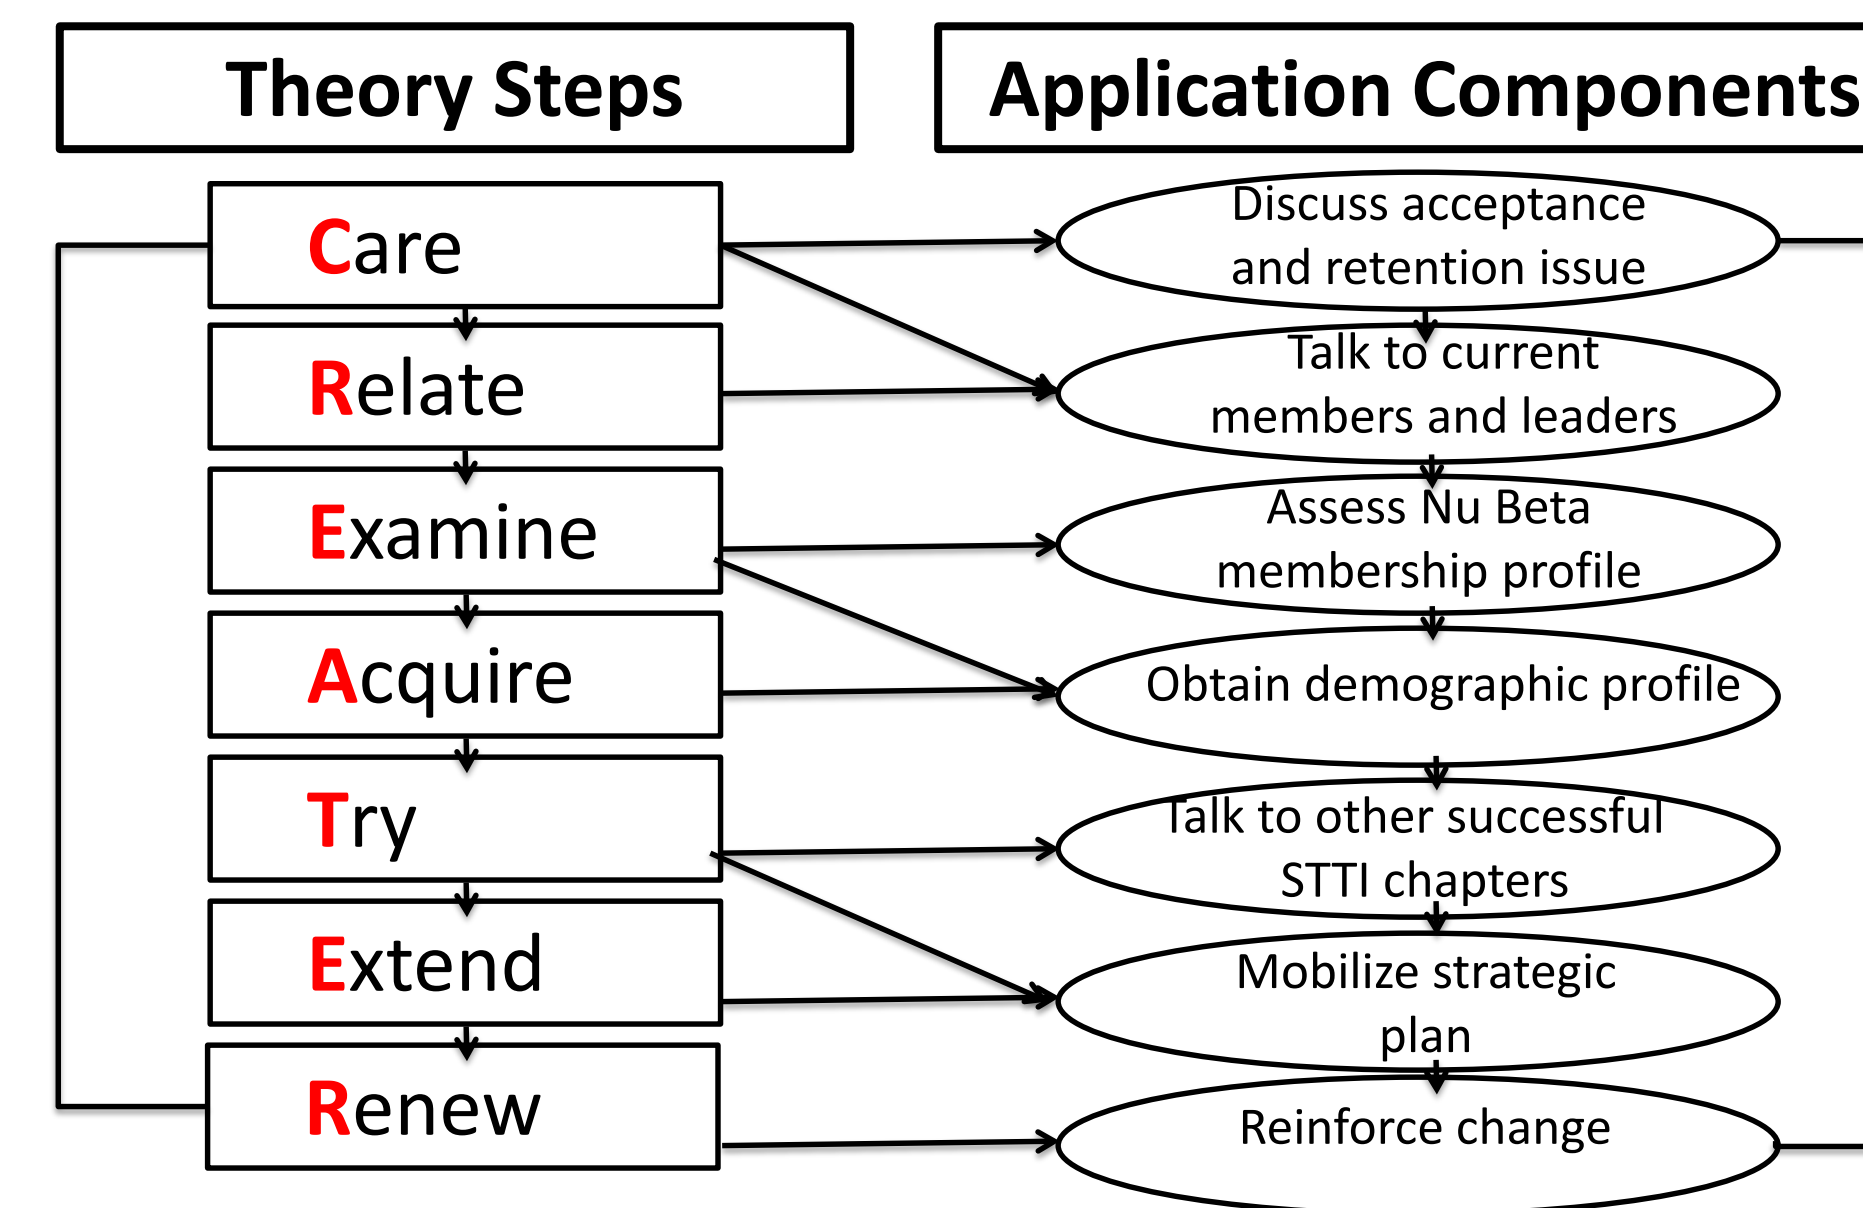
Theory Steps

Application Components

Care

Relate

Examine

Acquire

Try

Extend

Renew

Discuss acceptance and retention issue

Talk to current members and leaders

Assess Nu Beta membership profile

Obtain demographic profile

Talk to other successful STTI chapters

Mobilize strategic plan

Reinforce change